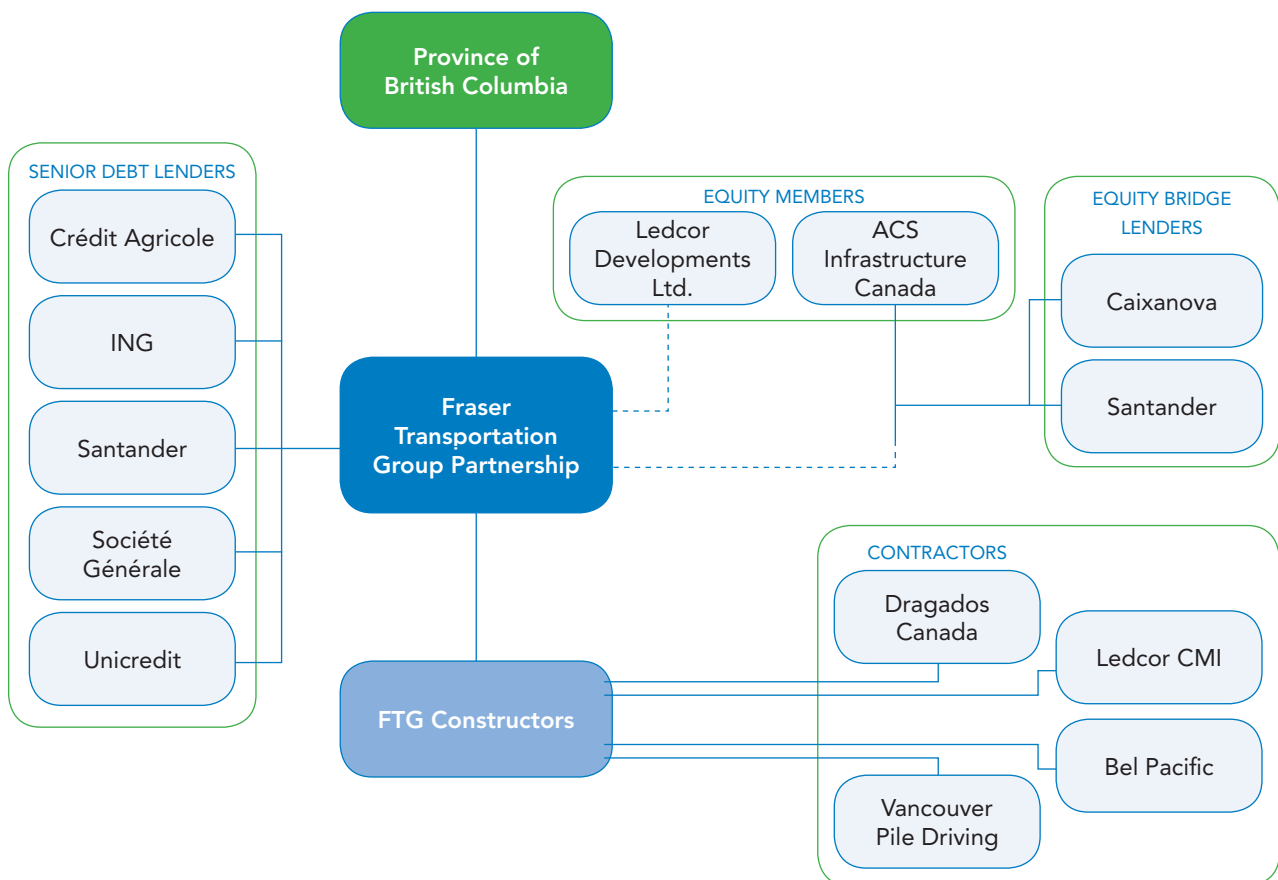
Province of British Columbia

SENIOR DEBT LENDERS

Crédit Agricole

ING

Santander

Société Générale

Unicredit

EQUITY MEMBERS

Ledcor Developments Ltd.

ACS Infrastructure Canada

EQUITY BRIDGE LENDERS

Caixanova

Santander

Fraser Transportation Group Partnership

CONTRACTORS

Dragados Canada

Ledcor CMI

Bel Pacific

Vancouver Pile Driving

FTG Constructors